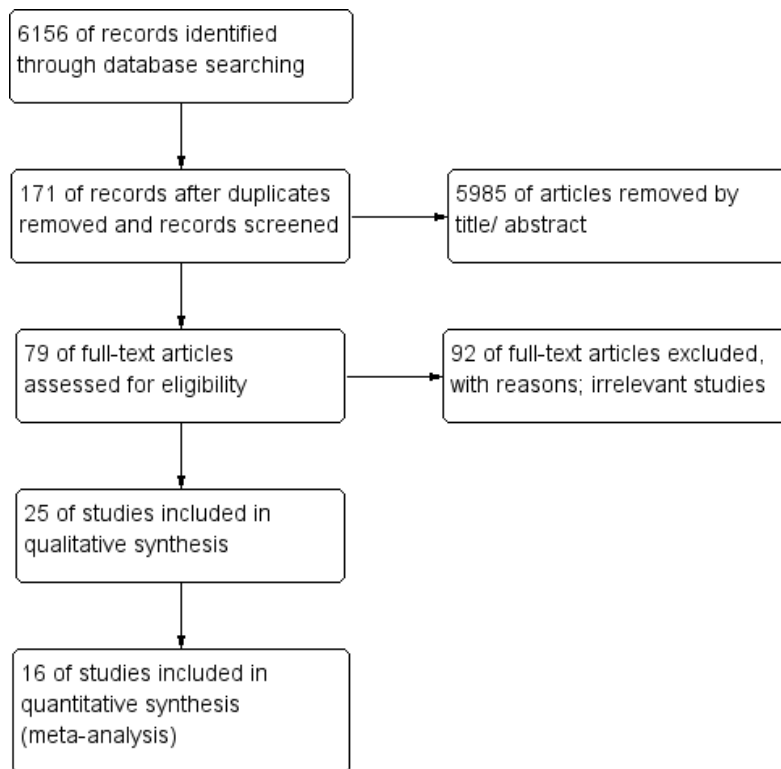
6156 of records identified through database searching

171 of records after duplicates removed and records screened

5985 of articles removed by title/ abstract

79 of full-text articles assessed for eligibility

92 of full-text articles excluded, with reasons; irrelevant studies

25 of studies included in qualitative synthesis

16 of studies included in quantitative synthesis (meta-analysis)